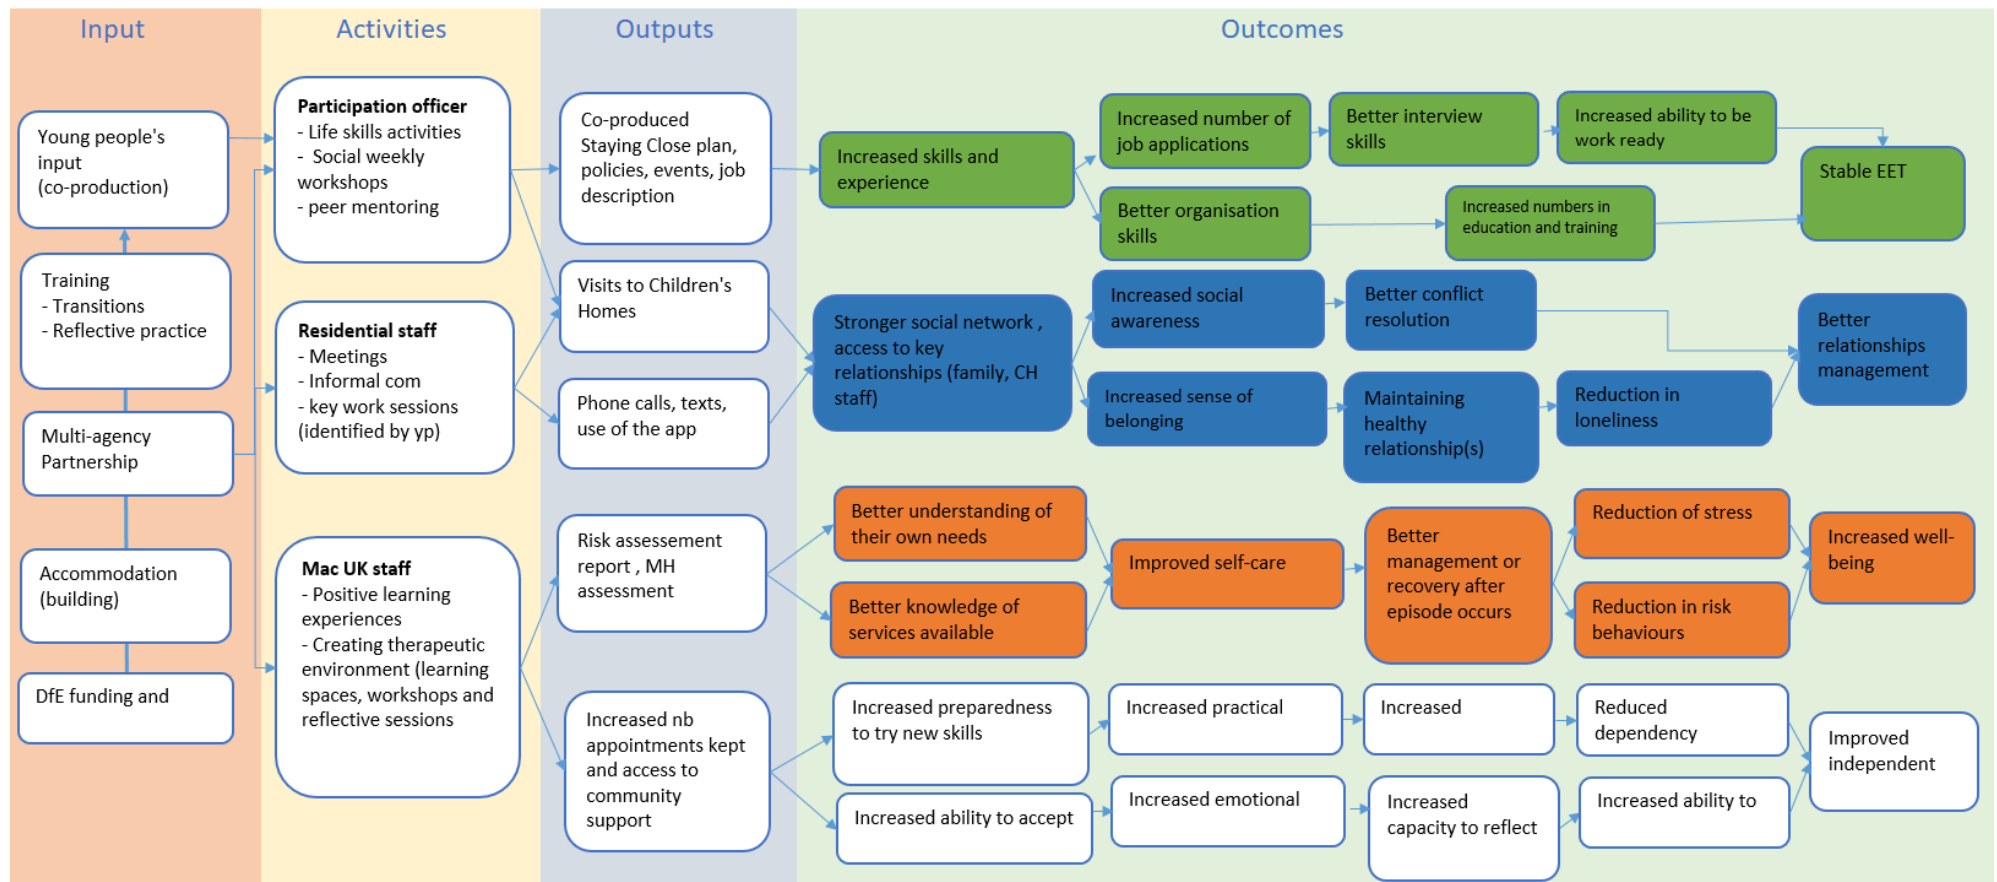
Input

Activities

Outputs

Outcomes

Young people's input (co-production)

Training
- Transitions
- Reflective practice

Multi-agency Partnership

Accommodation (building)

DfE funding and

Participation officer
- Life skills activities
- Social weekly workshops
- peer mentoring

Residential staff
- Meetings
- Informal com
- key work sessions (identified by yp)

Mac UK staff
- Positive learning experiences
- Creating therapeutic environment (learning spaces, workshops and reflective sessions

Co-produced Staying Close plan, policies, events, job description

Visits to Children's Homes

Phone calls, texts, use of the app

Risk assessement report , MH assessment

Increased nb appointments kept and access to community support

Increased skills and experience

Increased number of job applications

Better interview skills

Increased ability to be work ready

Stable EET

Better organisation skills

Increased numbers in education and training

Stronger social network , access to key relationships (family, CH staff)

Increased social awareness

Better conflict resolution

Better relationships management

Increased sense of belonging

Maintaining healthy relationship(s)

Reduction in loneliness

Better understanding of their own needs

Better knowledge of services available

Improved self-care

Better management or recovery after episode occurs

Reduction of stress

Reduction in risk behaviours

Increased well-being

Increased preparedness to try new skills

Increased ability to accept

Increased practical

Increased emotional

Increased

Increased capacity to reflect

Reduced dependency

Increased ability to

Improved independent